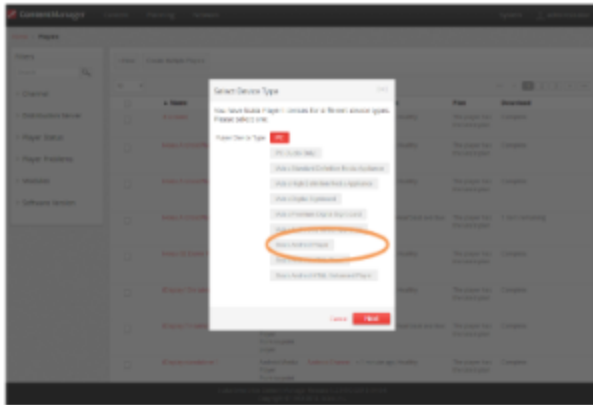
ContentManager

Players

Channel

Distribution Server

Player Status

Player Problems

Modules

Software Version

Name

Select Device Type

You have build Player Licenses for different device types. Please select one.

Player Device Type

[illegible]

Next

Cancel